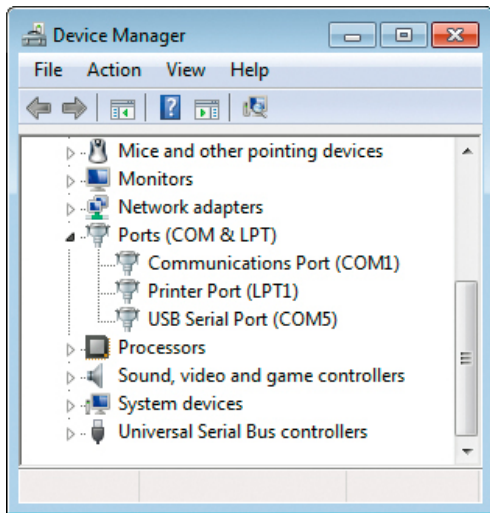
Device Manager

File Action View Help

Mice and other pointing devices
Monitors
Network adapters
Ports (COM & LPT)
Communications Port (COM1)
Printer Port (LPT1)
USB Serial Port (COM5)
Processors
Sound, video and game controllers
System devices
Universal Serial Bus controllers